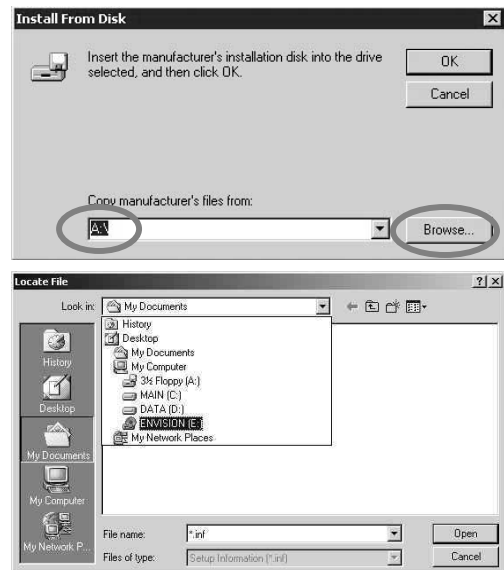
Install From Disk

Insert the manufacturer's installation disk into the drive selected, and then click OK.

OK

Cancel

Copy manufacturer's files from:

A:\

Browse...

Locate File

?

Look in: My Documents

History

Desktop

My Documents

My Computer

3½ Floppy (A:)

MAIN (C:)

DATA (D:)

ENVISION (E:)

My Network Places

History

Desktop

My Documents

My Computer

My Network P...

File name: *.inf

Files of type: Setup Information (*.inf)

Open

Cancel